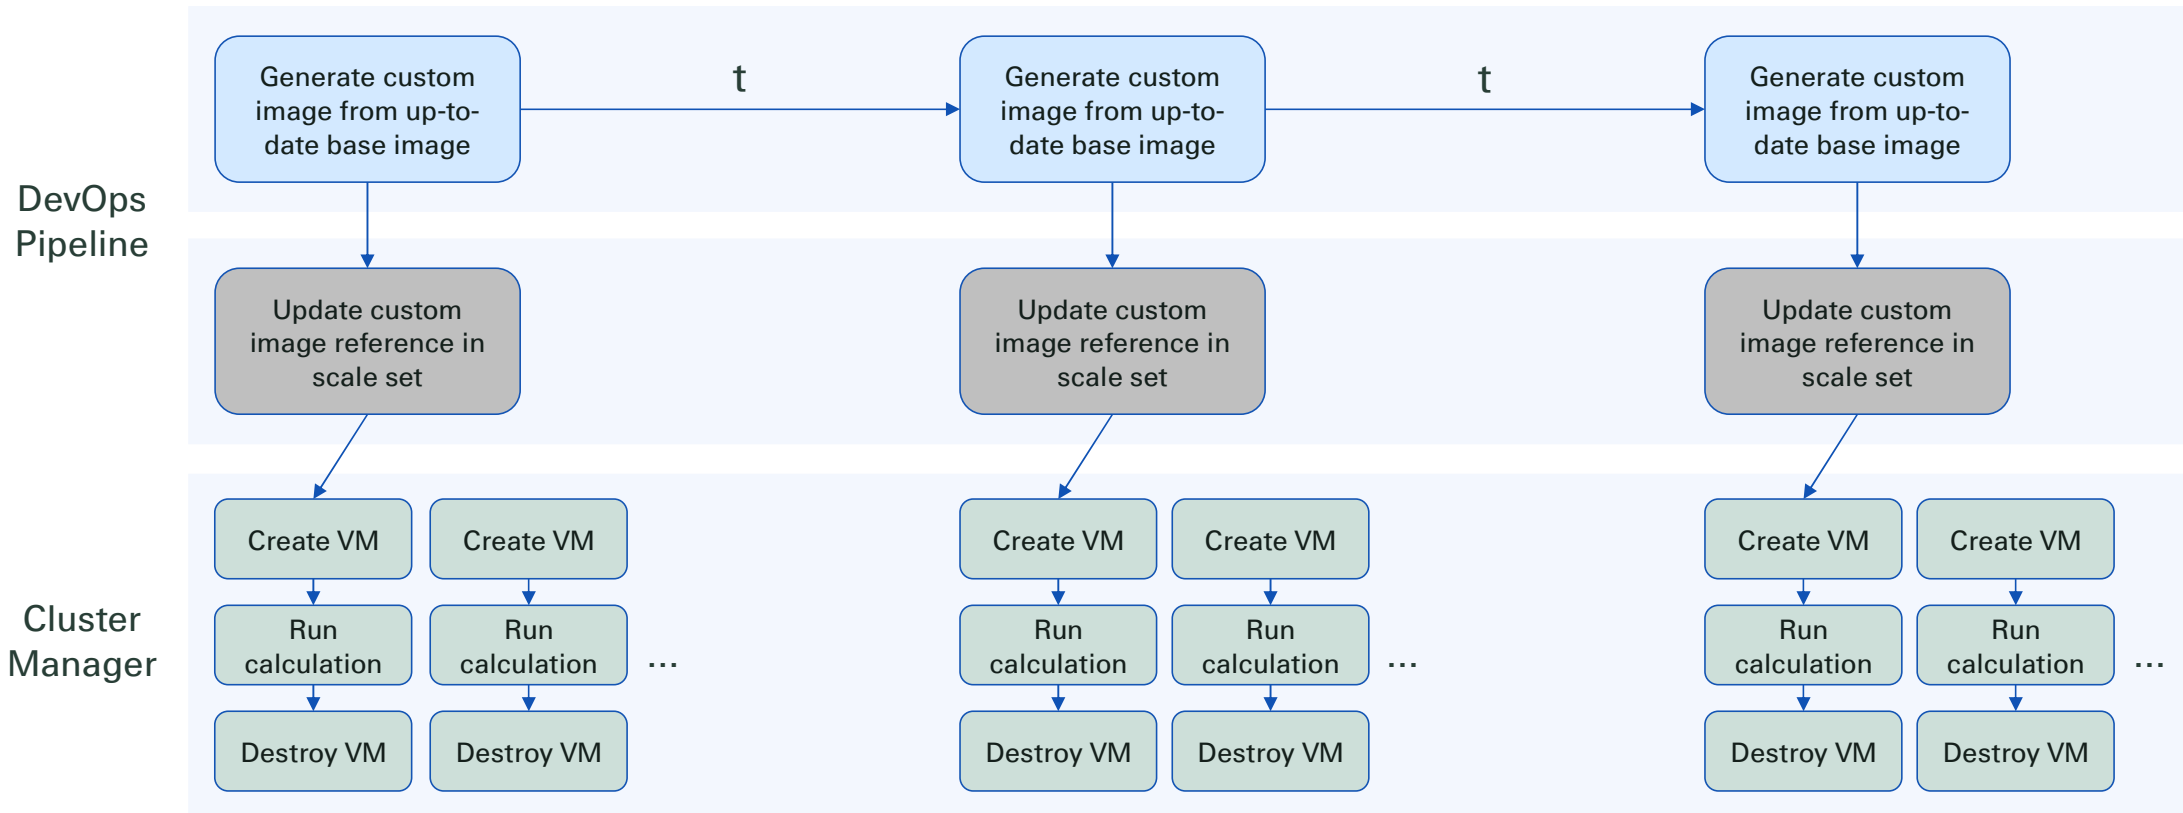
DevOps Pipeline

Generate custom image from up-to-date base image

t

Generate custom image from up-to-date base image

t

Generate custom image from up-to-date base image

Update custom image reference in scale set

Update custom image reference in scale set

Update custom image reference in scale set

Cluster Manager

Create VM

Create VM

Create VM

Create VM

Create VM

Create VM

Run calculation

Run calculation

...

Run calculation

Run calculation

...

Run calculation

Run calculation

...

Destroy VM

Destroy VM

Destroy VM

Destroy VM

Destroy VM

Destroy VM